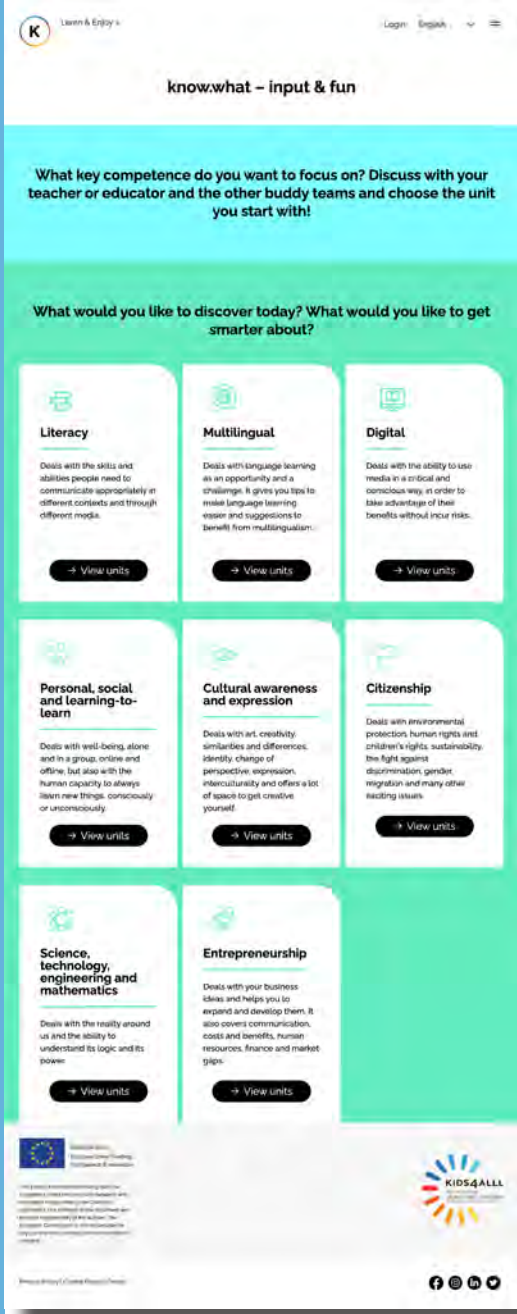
K

Learn & Enjoy 4

Login English

know.what – input & fun

What key competence do you want to focus on? Discuss with your teacher or educator and the other buddy teams and choose the unit you start with!

What would you like to discover today? What would you like to get smarter about?

Literacy

Deals with the skills and abilities people need to communicate appropriately in different contexts and through different media.

→ View units

Multilingual

Deals with language learning as an opportunity and a challenge. It gives you tips to make language learning easier and suggestions to benefit from multilingualism.

→ View units

Digital

Deals with the ability to use media in a critical and conscious way, in order to take advantage of their benefits without incur risks.

→ View units

Personal, social and learning-to-learn

Deals with well-being, alone and in a group, online and offline, but also with the human capacity to always learn new things, consciously or unconsciously.

→ View units

Cultural awareness and expression

Deals with art, creativity, similarities and differences, identity, change of perspective, expression, interculturality and offers a lot of space to get creative yourself.

→ View units

Citizenship

Deals with environmental protection, human rights and children's rights, sustainability, the fight against discrimination, gender, migration and many other exciting issues.

→ View units

Science, technology, engineering and mathematics

Deals with the reality around us and the ability to understand its logic and its power.

→ View units

Entrepreneurship

Deals with your business ideas and helps you to expand and develop them. It also covers communication, costs and benefits, human resources, finance and market gaps.

→ View units

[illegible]

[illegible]

KIDS4ALLL

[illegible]